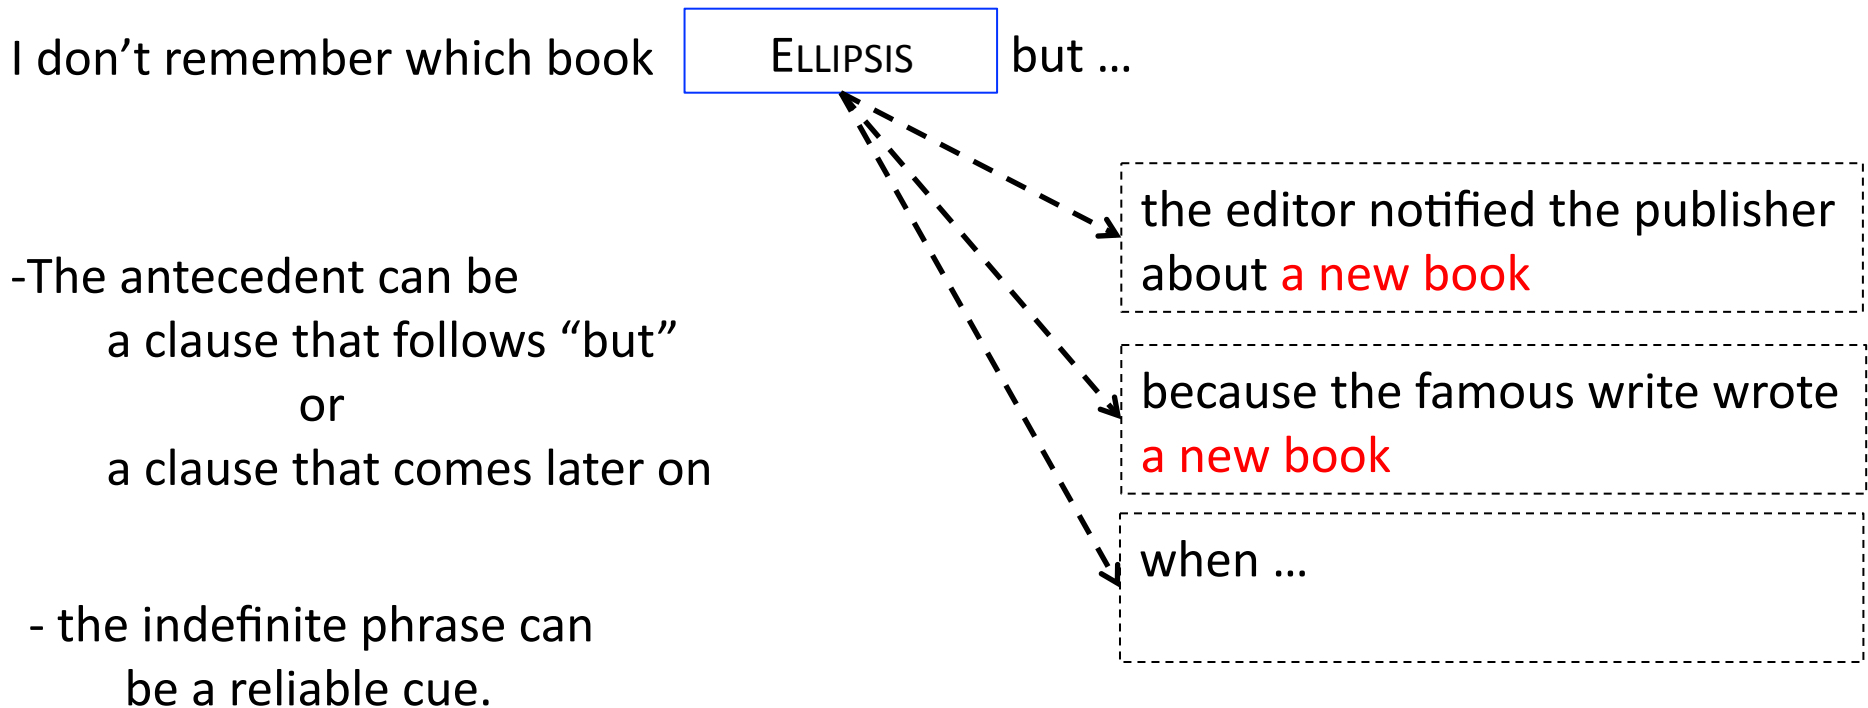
I don’t remember which book ELLIPSIS but …

the editor notified the publisher about a new book

because the famous write wrote a new book

when …

-The antecedent can be
a clause that follows “but”
or
a clause that comes later on

- the indefinite phrase can be a reliable cue.